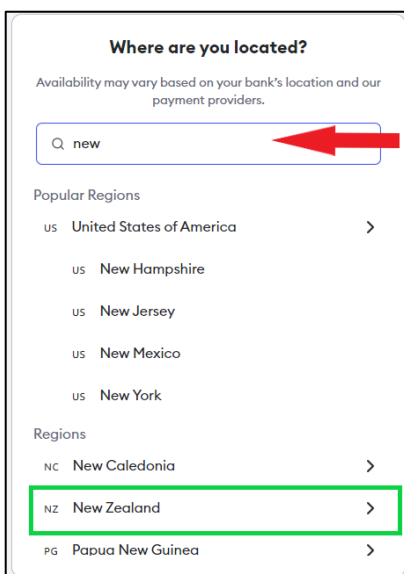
Where are you located?

Availability may vary based on your bank's location and our payment providers.

new

Popular Regions

US United States of America

US New Hampshire

US New Jersey

US New Mexico

US New York

Regions

NC New Caledonia

NZ New Zealand

PG Papua New Guinea